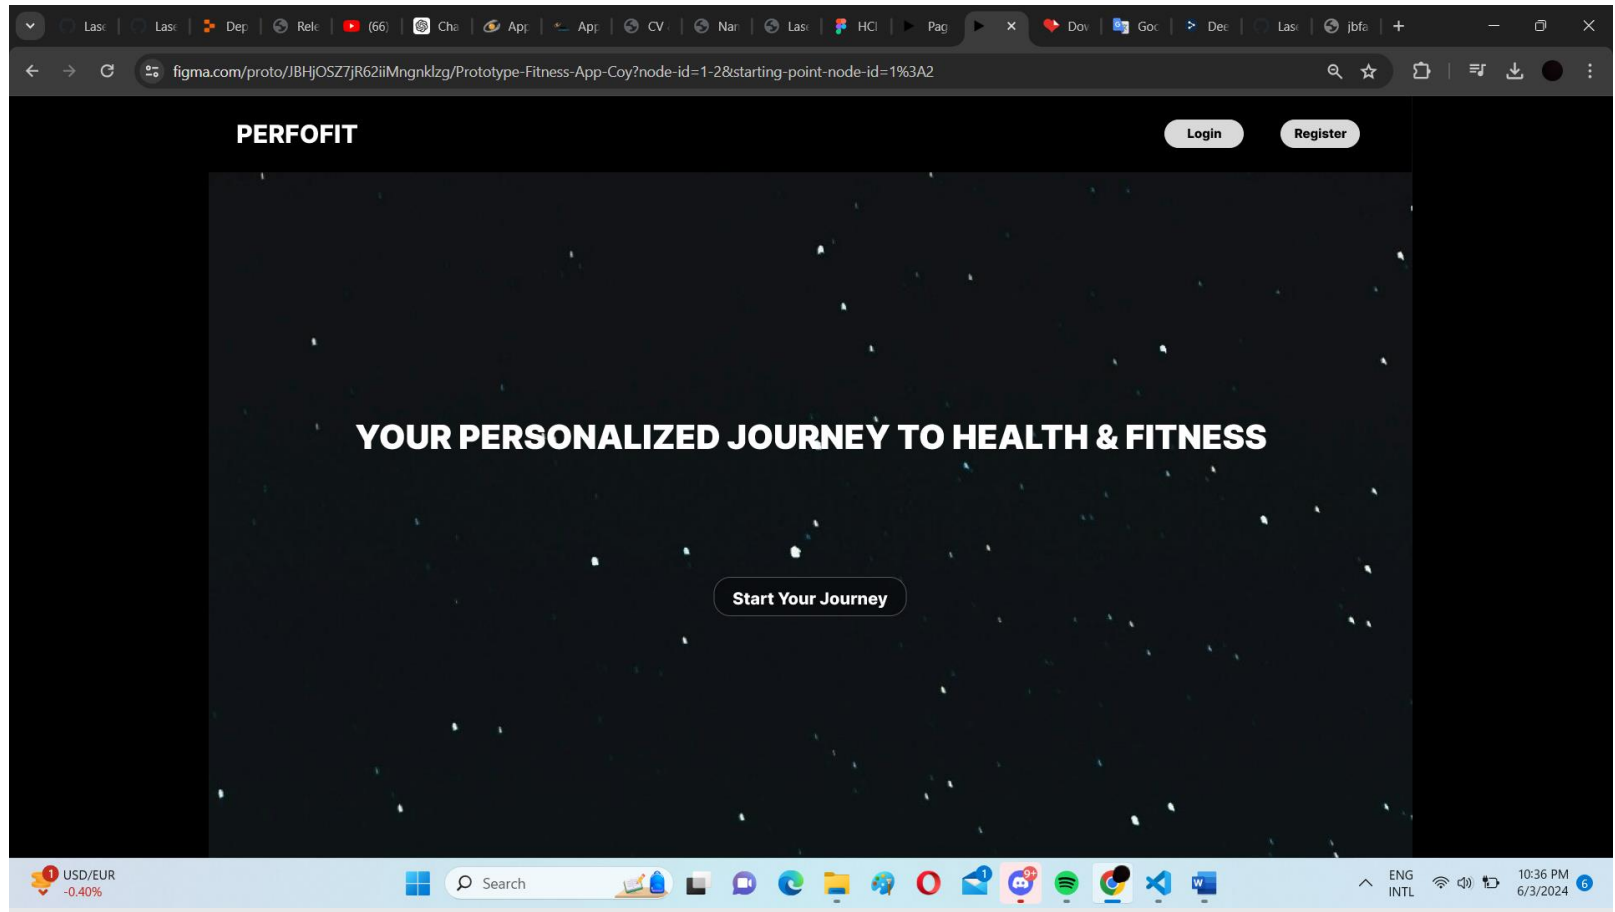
Lası | Lası | Dep | Rele | (66) | Cha | App | App | CV | Nar | Lasi | HCI | Pag | Dov | Goc | Dec | Lasi | jbfa | +

figma.com/proto/JBHjOSZ7jR62iiMngnklzg/Prototype-Fitness-App-Coy?node-id=1-2&starting-point-node-id=1%3A2

PERFOFIT

Login

Register

YOUR PERSONALIZED JOURNEY TO HEALTH & FITNESS

Start Your Journey

USD/EUR
-0.40%

Search

ENG
INTL

10:36 PM
6/3/2024